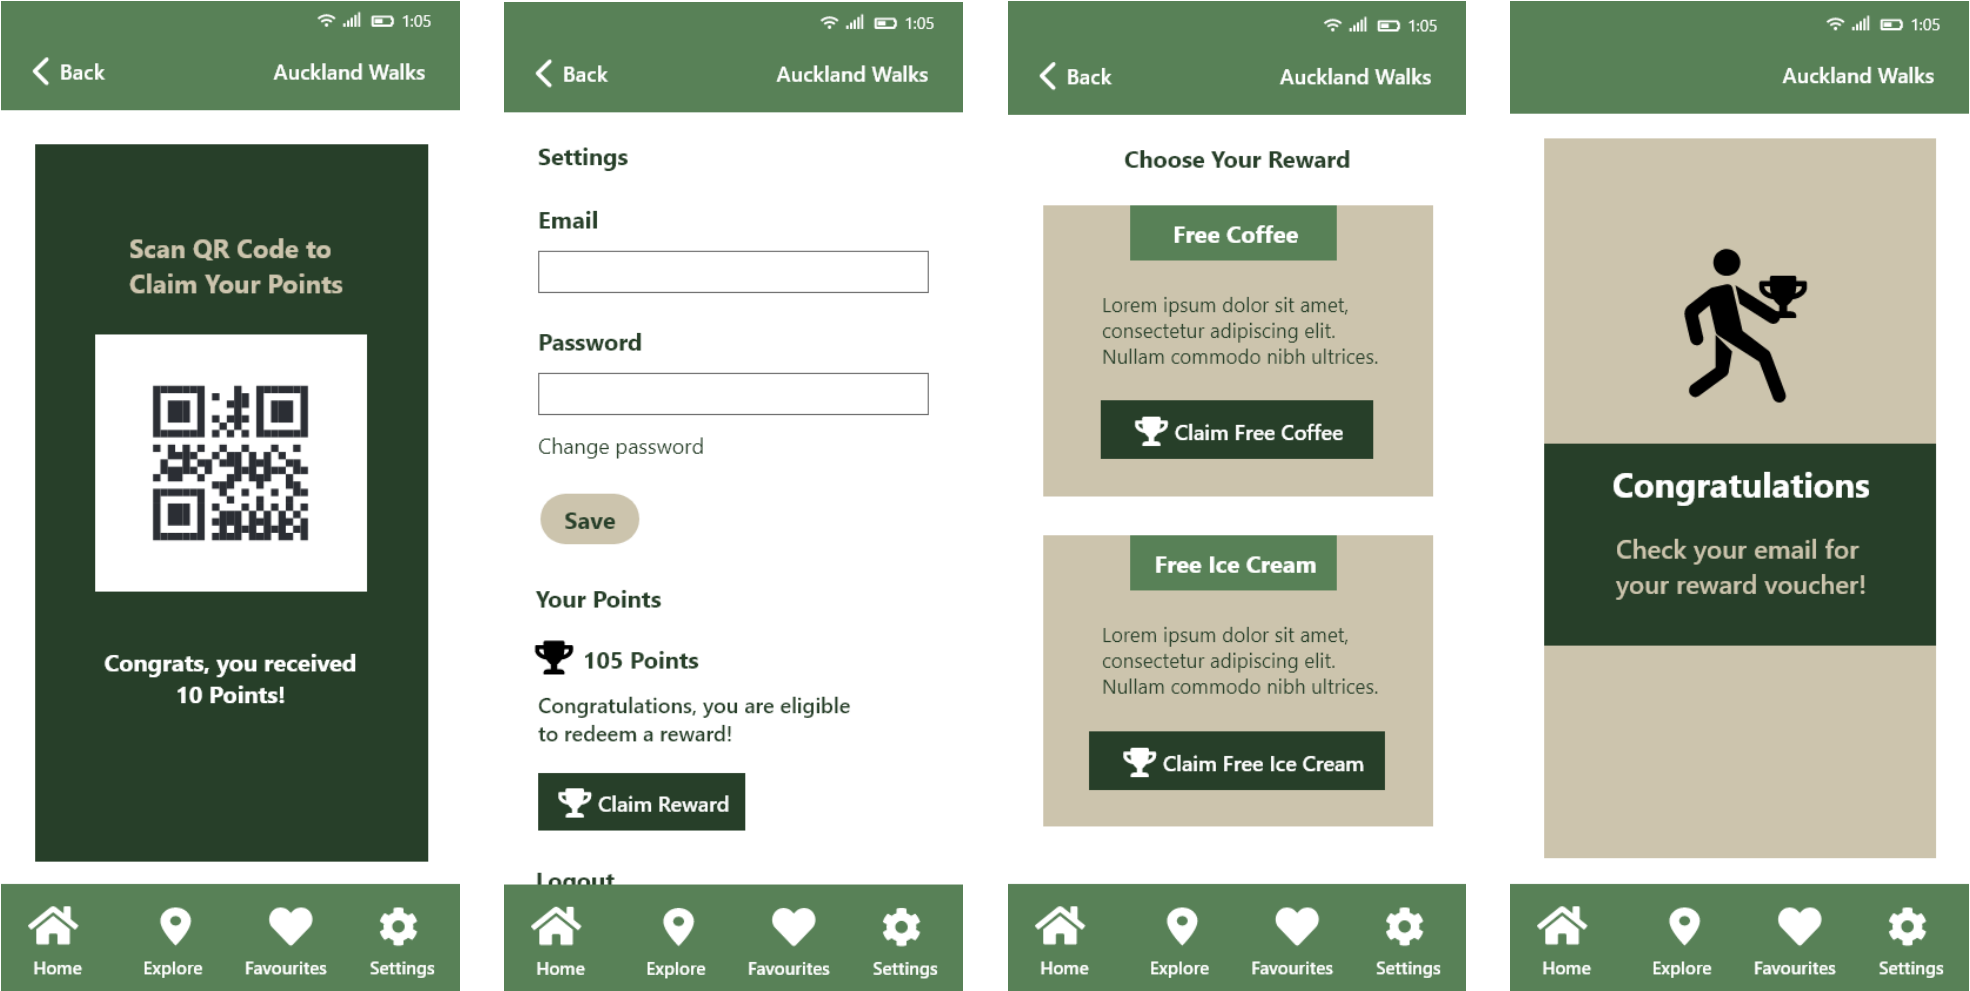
1:05

Back Auckland Walks

Scan QR Code to Claim Your Points

Congrats, you received 10 Points!

Home Explore Favourites Settings

1:05

Back Auckland Walks

Settings

Email

Password

Change password

Save

Your Points

105 Points

Congratulations, you are eligible to redeem a reward!

Claim Reward

Logout

Home Explore Favourites Settings

1:05

Back Auckland Walks

Choose Your Reward

Free Coffee

Lorem ipsum dolor sit amet, consectetur adipiscing elit. Nullam commodo nibh ultrices.

Claim Free Coffee

Free Ice Cream

Lorem ipsum dolor sit amet, consectetur adipiscing elit. Nullam commodo nibh ultrices.

Claim Free Ice Cream

Home Explore Favourites Settings

1:05

Auckland Walks

Congratulations

Check your email for your reward voucher!

Home Explore Favourites Settings